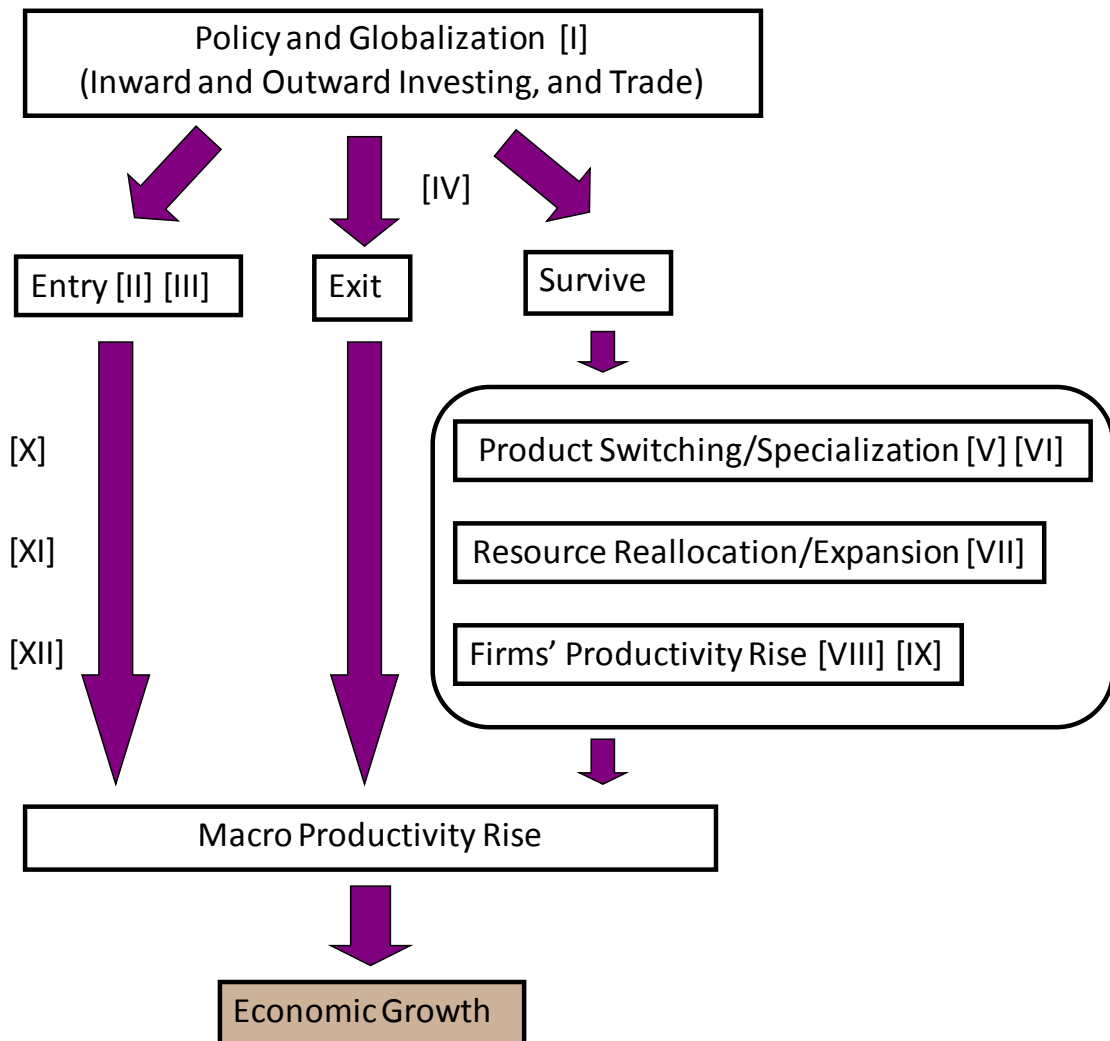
Policy and Globalization [I]
(Inward and Outward Investing, and Trade)

[IV]

Entry [II] [III]

Exit

Survive

[X]

[XI]

[XII]

Product Switching/Specialization [V] [VI]

Resource Reallocation/Expansion [VII]

Firms' Productivity Rise [VIII] [IX]

Macro Productivity Rise

Economic Growth